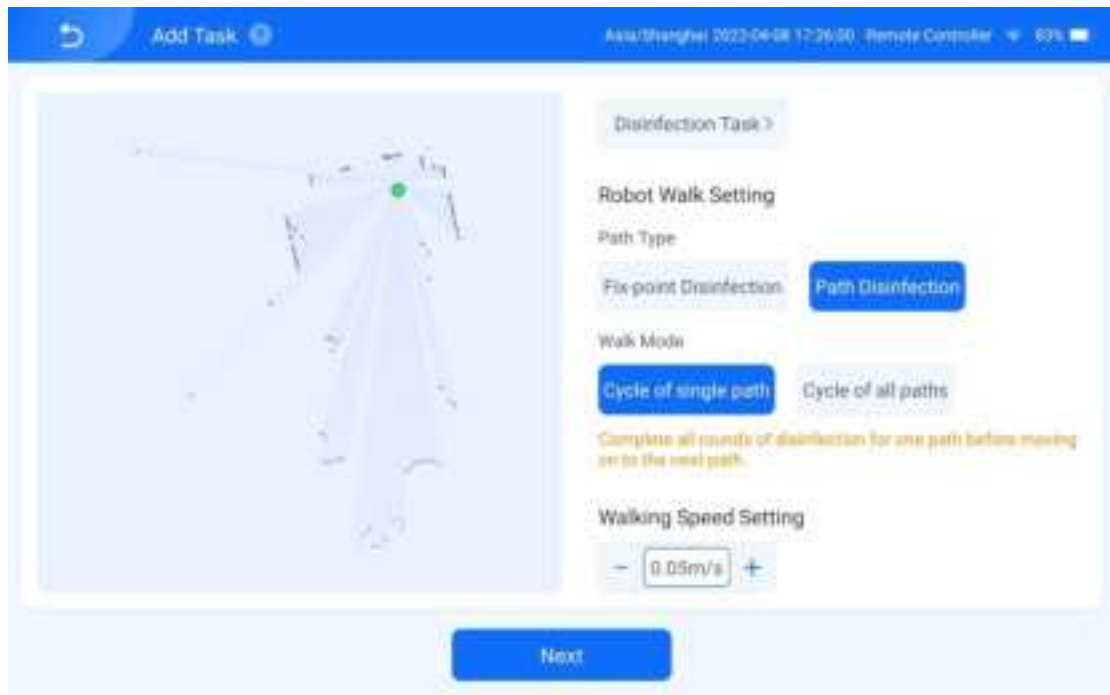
Add Task

Asia/Shanghai 2022-04-08 17:26:00 Remote Controller 83%

Disinfection Task >

Robot Walk Setting

Path Type

Fix-point Disinfection

Path Disinfection

Walk Mode

Cycle of single path

Cycle of all paths

Complete all rounds of disinfection for one path before moving on to the next path.

Walking Speed Setting

−

0.05m/s

+

Next